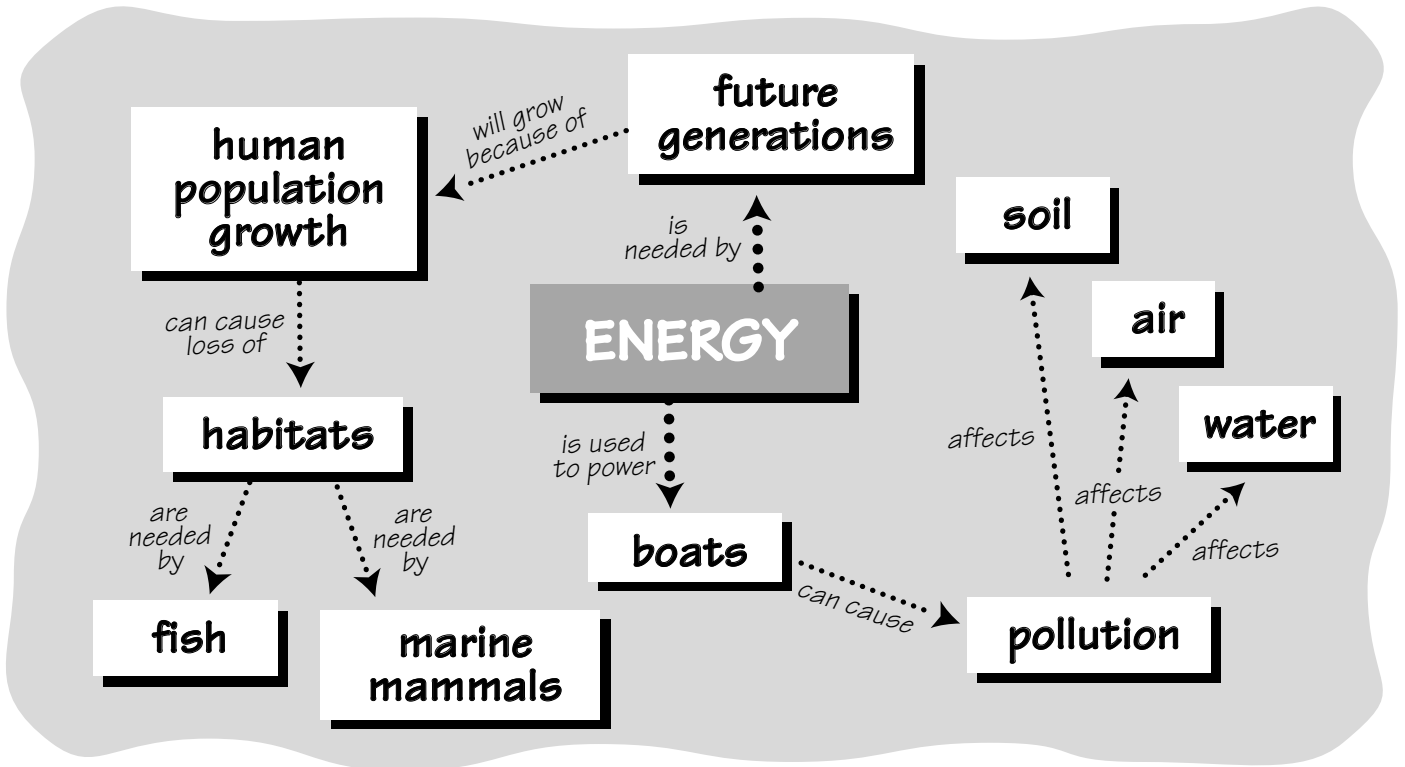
future generations

will grow because of

human population growth

is needed by

ENERGY

soil

air

water

can cause loss of

habitats

is used to power

affects

affects

affects

are needed by

are needed by

boats

can cause

pollution

fish

marine mammals